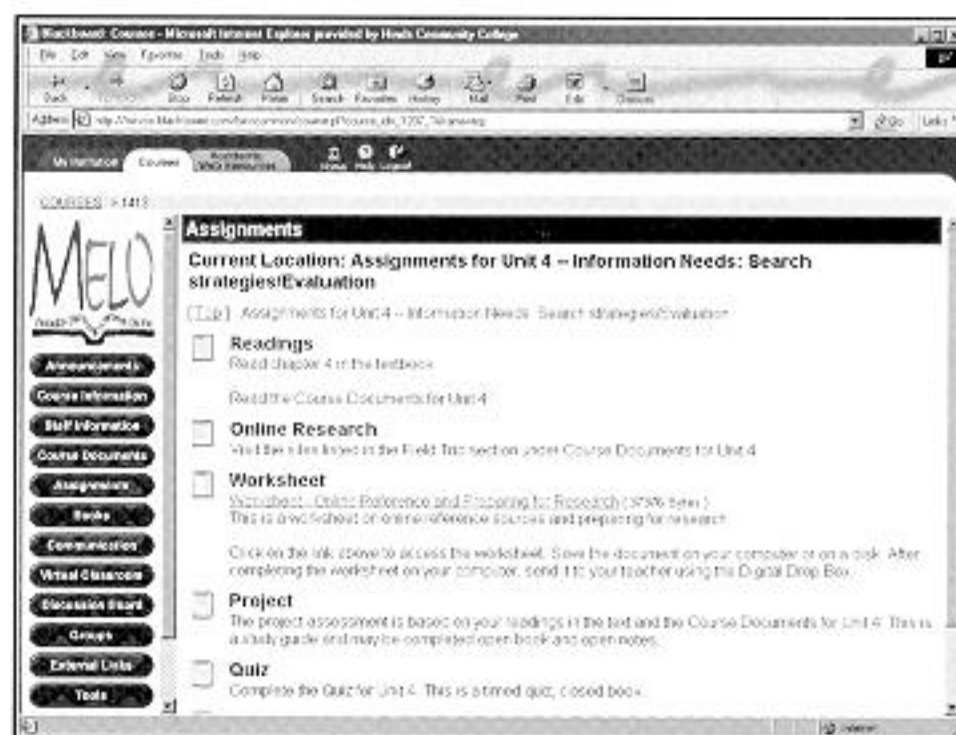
Blackboard Courses - Microsoft Internet Explorer provided by Hinds Community College

File Edit View Favorites Tools Help

Back Forward Stop Refresh Home Search Favorites History Mail Print Edit Discuss

Address http://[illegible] Go Links

My Institution Courses Academic Web Resources Home Help Logout

COURSES > 1413

MELO

Announcements
Course Information
Staff Information
Course Documents
Assignments
Books
Communication
Virtual Classroom
Discussion Board
Groups
External Links
Tools

Assignments

Current Location: Assignments for Unit 4 -- Information Needs: Search strategies/Evaluation

[Top] Assignments for Unit 4 -- Information Needs: Search strategies/Evaluation

Readings
Read chapter 4 in the textbook.

Read the Course Documents for Unit 4.

Online Research
Visit the sites listed in the Field Trip section under Course Documents for Unit 4.

Worksheet
Worksheet - Online Reference and Preparing for Research (37976 Bytes)
This is a worksheet on online reference sources and preparing for research.

Click on the link above to access the worksheet. Save the document on your computer or on a disk. After completing the worksheet on your computer, send it to your teacher using the Digital Drop Box.

Project
The project assessment is based on your readings in the text and the Course Documents for Unit 4. This is a study guide and may be completed open book and open notes.

Quiz
Complete the Quiz for Unit 4. This is a timed quiz, closed book.

Internet